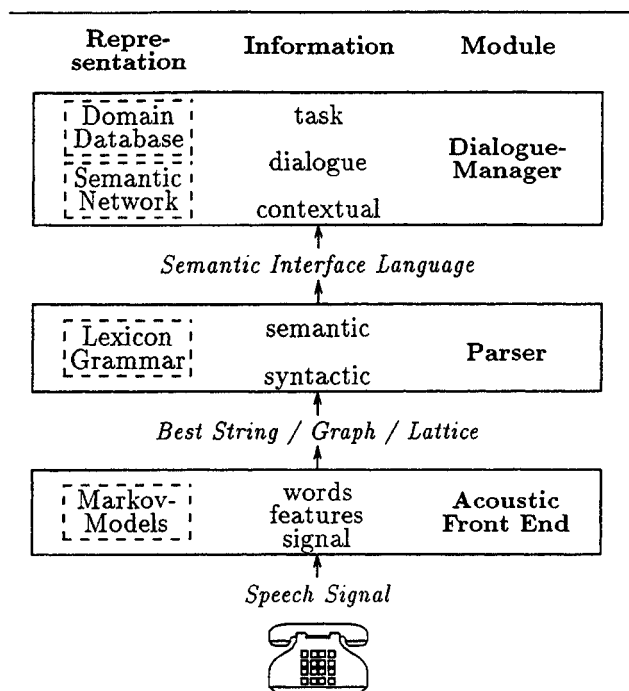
Representation

Information

Module

Domain Database

Semantic Network

task

dialogue

contextual

Dialogue-Manager

Semantic Interface Language

Lexicon Grammar

semantic

syntactic

Parser

Best String / Graph / Lattice

Markov-Models

words

features

signal

Acoustic Front End

Speech Signal